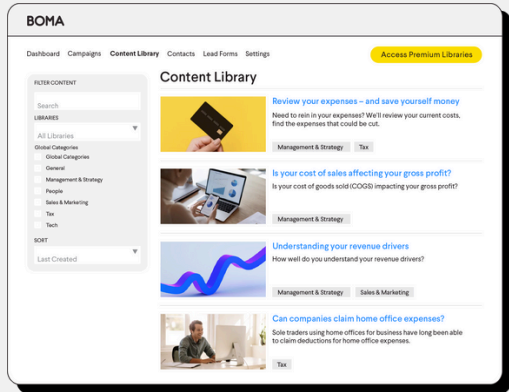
BOMA

Dashboard Campaigns Content Library Contacts Lead Forms Settings

Access Premium Libraries

FILTER CONTENT

Search

LIBRARIES

All Libraries

Global Categories

Global Categories

General

Management & Strategy

People

Sales & Marketing

Tax

Tech

SORT

Last Created

Content Library

Review your expenses – and save yourself money

Need to rein in your expenses? We'll review your current costs, find the expenses that could be cut.

Management & Strategy Tax

Is your cost of sales affecting your gross profit?

Is your cost of goods sold (COGS) impacting your gross profit?

Management & Strategy

Understanding your revenue drivers

How well do you understand your revenue drivers?

Management & Strategy Sales & Marketing

Can companies claim home office expenses?

Sole traders using home offices for business have long been able to claim deductions for home office expenses.

Tax